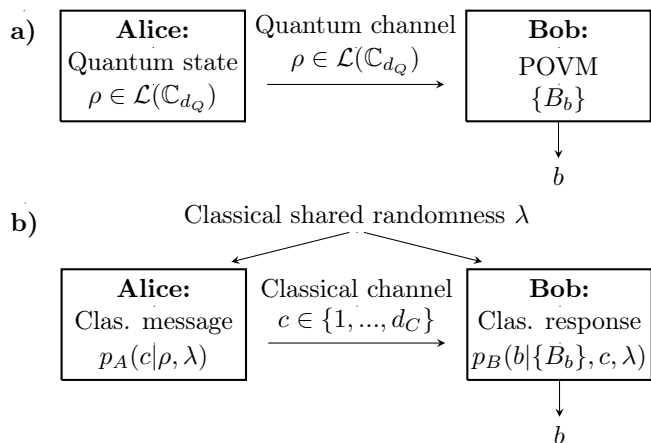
a)

Alice:
Quantum state
$\rho \in \mathcal{L}(\mathbb{C}_{d_Q})$

Quantum channel
$\rho \in \mathcal{L}(\mathbb{C}_{d_Q})$

Bob:
POVM
$\{B_b\}$

$b$

b)

Classical shared randomness $\lambda$

Alice:
Clas. message
$p_A(c|\rho, \lambda)$

Classical channel
$c \in \{1, ..., d_C\}$

Bob:
Clas. response
$p_B(b|\{B_b\}, c, \lambda)$

$b$